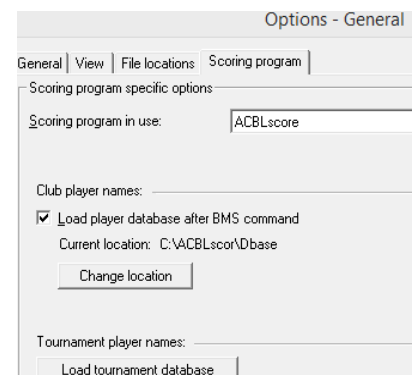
Options - General

General | View | File locations | Scoring program

Scoring program specific options

Scoring program in use: ACBLscore

Club player names:

☑ Load player database after BMS command

Current location: C:\ACBLscor\Dbase

Change location

Tournament player names:

Load tournament database